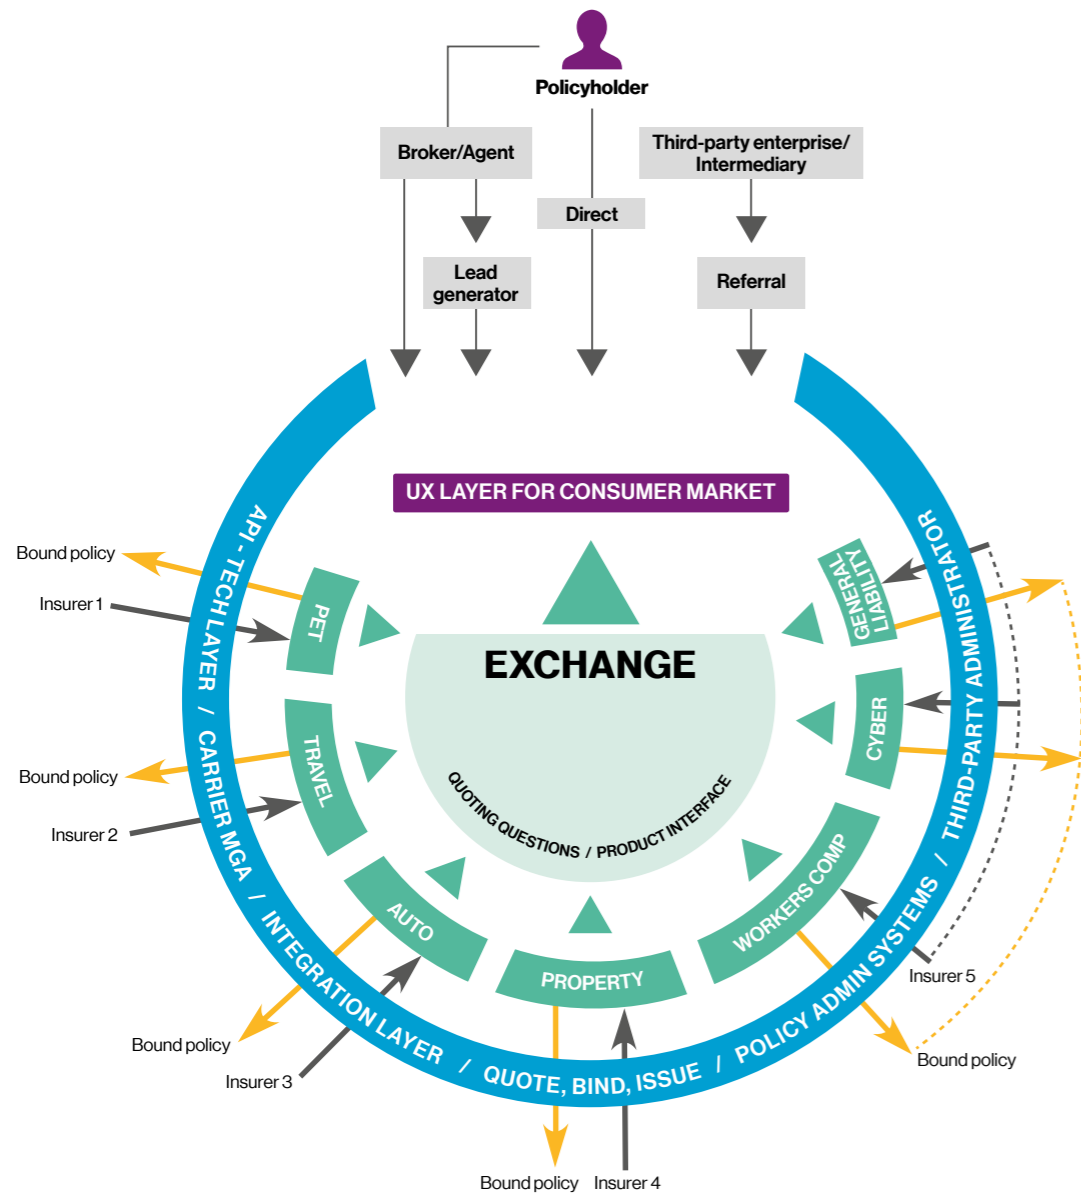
Policyholder

Broker/Agent

Third-party enterprise/ Intermediary

Direct

Lead generator

Referral

UX LAYER FOR CONSUMER MARKET

EXCHANGE

QUOTING QUESTIONS / PRODUCT INTERFACE

PET

TRAVEL

AUTO

PROPERTY

WORKERS COMP

CYBER

GENERAL LIABILITY

API - TECH LAYER / CARRIER MGA / INTEGRATION LAYER / QUOTE, BIND, ISSUE / POLICY ADMIN SYSTEMS / THIRD-PARTY ADMINISTRATOR

Bound policy

Insurer 1

Bound policy

Insurer 2

Bound policy

Insurer 3

Bound policy

Insurer 4

Insurer 5

Bound policy